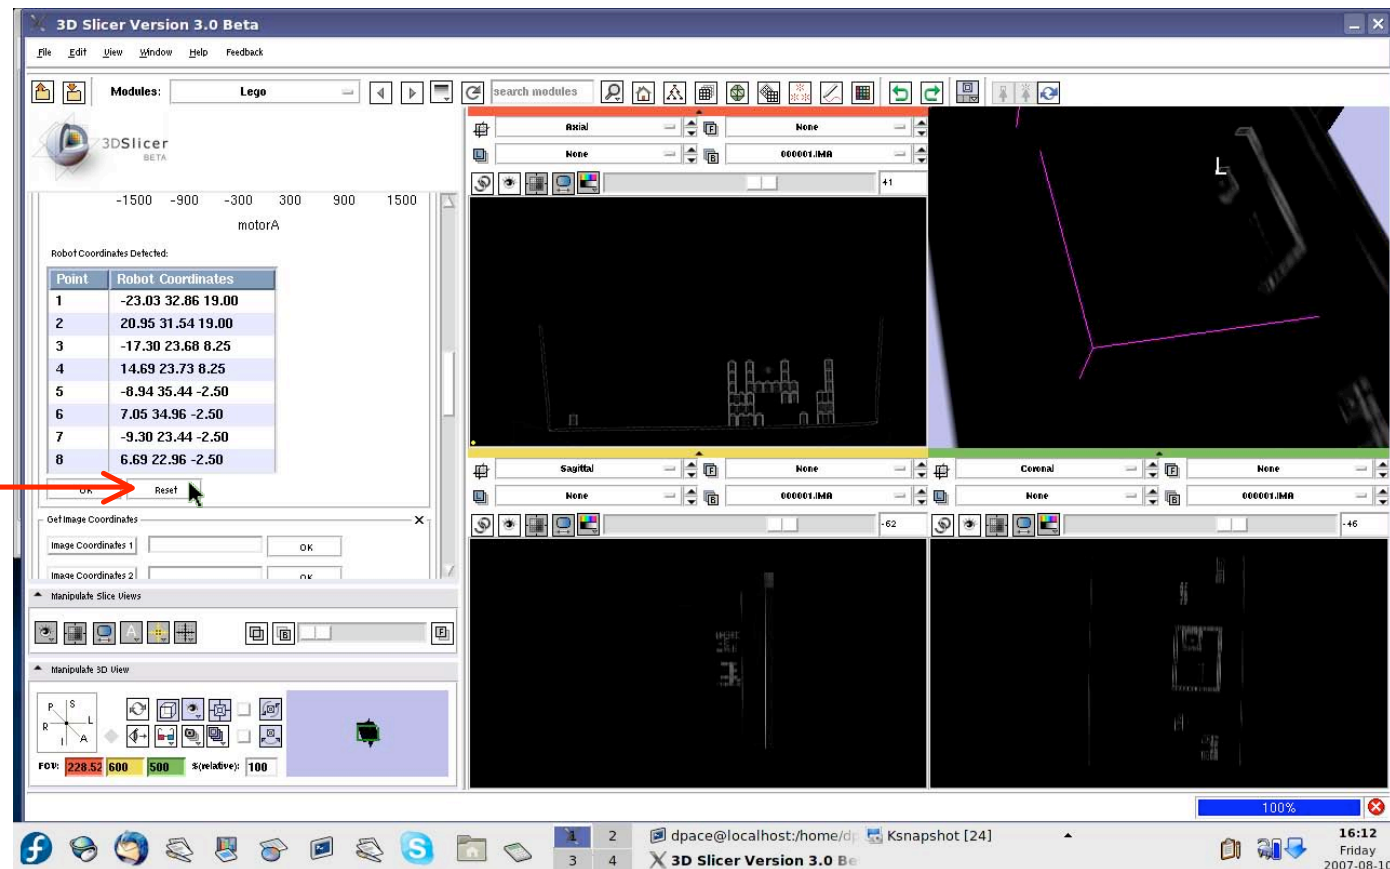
3D Slicer Version 3.0 Beta

File Edit View Window Help Feedback

Modules: Lego

search modules

3DSlicer BETA

-1500 -900 -300 300 900 1500

motorA

Robot Coordinates Detected:

| Point | Robot Coordinates |
|---|---|
| 1 | -23.03 32.86 19.00 |
| 2 | 20.95 31.54 19.00 |
| 3 | -17.30 23.68 8.25 |
| 4 | 14.69 23.73 8.25 |
| 5 | -8.94 35.44 -2.50 |
| 6 | 7.05 34.96 -2.50 |
| 7 | -9.30 23.44 -2.50 |
| 8 | 6.69 22.96 -2.50 |

OK Reset

Get Image Coordinates

Image Coordinates 1 OK

Image Coordinates 2 OK

Manipulate Slice Views

Manipulate 3D View

P S R L I A

FOV: 228.52 600 500 %(relative): 100

Axial None
None 000001.IMA
41

L

Sagittal None
None 000001.IMA
-62

Coronal None
None 000001.IMA
-46

100%

1 2 3 4

dpace@localhost:/home/d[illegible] Ksnapshot [24]

3D Slicer Version 3.0 Be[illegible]

16:12
Friday
2007-08-1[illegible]